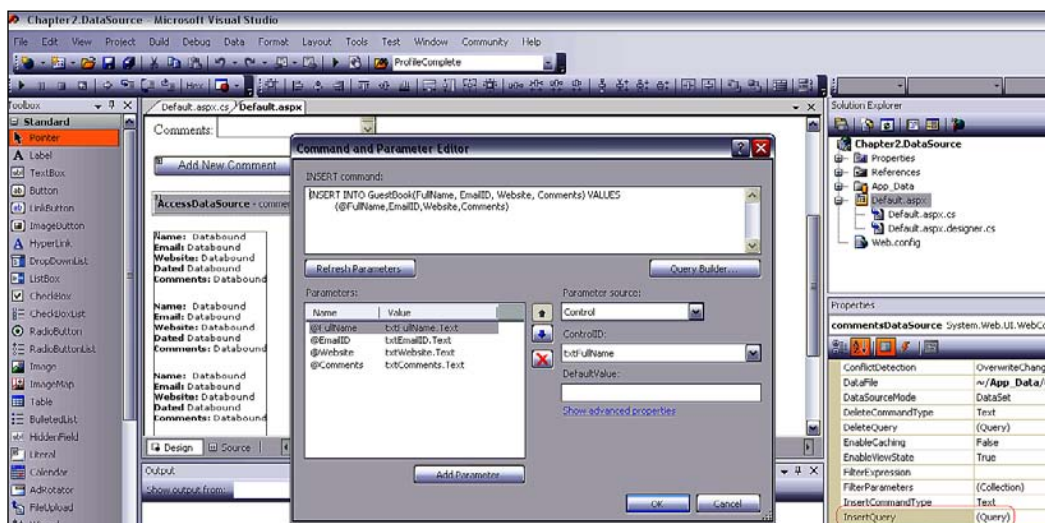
Chapter2.DataSource - Microsoft Visual Studio

File Edit View Project Build Debug Data Format Layout Tools Test Window Community Help

ProfileComplete

Toolbox

Standard

Pointer

Label

TextBox

Button

LinkButton

ImageButton

HyperLink

DropDownList

ListBox

CheckBox

CheckBoxList

RadioButton

RadioButtonList

Image

ImageMap

Table

BulletedList

HiddenField

Literal

Calendar

AdRotator

FileUpload

Default.aspx.cs Default.aspx

Comments:

Add New Comment

AccessDataSource - comme

Name: Databound
Email: Databound
Website: Databound
Dated Databound
Comments: Databound

Name: Databound
Email: Databound
Website: Databound
Dated Databound
Comments: Databound

Name: Databound
Email: Databound
Website: Databound
Dated Databound
Comments: Databound

Design Source

Output

Show output from:

Command and Parameter Editor

INSERT command:

INSERT INTO GuestBook(FullName, EmailID, Website, Comments) VALUES (@FullName,EmailID,Website,Comments)

Refresh Parameters

Query Builder...

Parameters:

| Name | Value |
|---|---|
| @FullName | txtFullName.Text |
| @EmailID | txtEmailID.Text |
| @Website | txtWebsite.Text |
| @Comments | txtComments.Text |

Parameter source:

Control

ControlID:

txtFullName

DefaultValue:

Show advanced properties

Add Parameter

OK

Cancel

Solution Explorer

Chapter2.DataSource

Properties

References

App_Data

Default.aspx

Default.aspx.cs

Default.aspx.designer.cs

Web.config

Properties

commentsDataSource System.Web.UI.WebC

| ConflictDetection | OverwriteChang |
|---|---|
| DataFile | ~/App_Data/ |
| DataSourceMode | DataSet |
| DeleteCommandType | Text |
| DeleteQuery | (Query) |
| EnableCaching | False |
| EnableViewState | True |
| FilterExpression | |
| FilterParameters | (Collection) |
| InsertCommandType | Text |
| InsertQuery | (Query) |